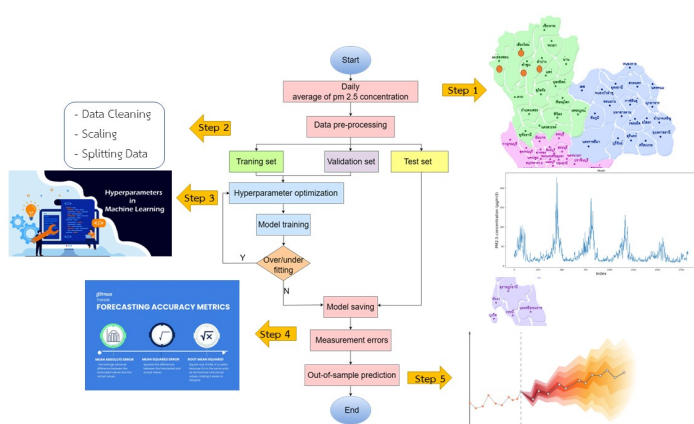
Start

Daily average of pm 2.5 concentration

Step 1

- Data Cleaning
- Scaling
- Splitting Data

Step 2

Data pre-processing

Traning set

Validation set

Test set

Hyperparameters in Machine Learning

Step 3

Hyperparameter optimization

Model training

Y

Over/under fitting

N

FORECASTING ACCURACY METRICS

MEAN ABSOLUTE ERROR

MEAN SQUARED ERROR

ROOT MEAN SQUARED

Step 4

Model saving

Measurement errors

Out-of-sample prediction

Step 5

End

PM2.5 concentration (μg/m³)

Index